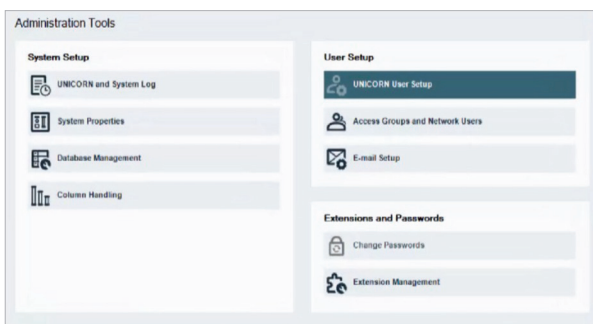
Administration Tools

System Setup

UNICORN and System Log

System Properties

Database Management

Column Handling

User Setup

UNICORN User Setup

Access Groups and Network Users

E-mail Setup

Extensions and Passwords

Change Passwords

Extension Management